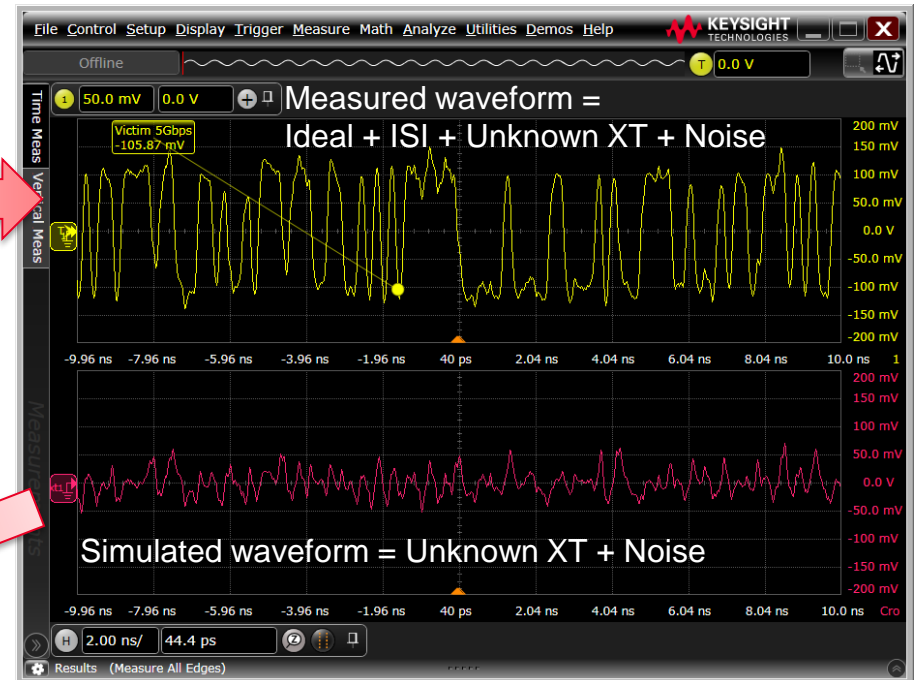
File Control Setup Display Trigger Measure Math Analyze Utilities Demos Help

KEYSIGHT TECHNOLOGIES

Offline

T 0.0 V

1 50.0 mV 0.0 V

Measured waveform = Ideal + ISI + Unknown XT + Noise

Time Meas

Vertical Meas

Victim 5Gbps
-105.87 mV

200 mV
150 mV
100 mV
50.0 mV
0.0 V
-50.0 mV
-100 mV
-150 mV
-200 mV

-9.96 ns -7.96 ns -5.96 ns -3.96 ns -1.96 ns 40 ps 2.04 ns 4.04 ns 6.04 ns 8.04 ns 10.0 ns 1

200 mV
150 mV
100 mV
50.0 mV
0.0 V
-50.0 mV
-100 mV
-150 mV
-200 mV

Simulated waveform = Unknown XT + Noise

-9.96 ns -7.96 ns -5.96 ns -3.96 ns -1.96 ns 40 ps 2.04 ns 4.04 ns 6.04 ns 8.04 ns 10.0 ns Cro

H 2.00 ns/ 44.4 ps

Results (Measure All Edges)